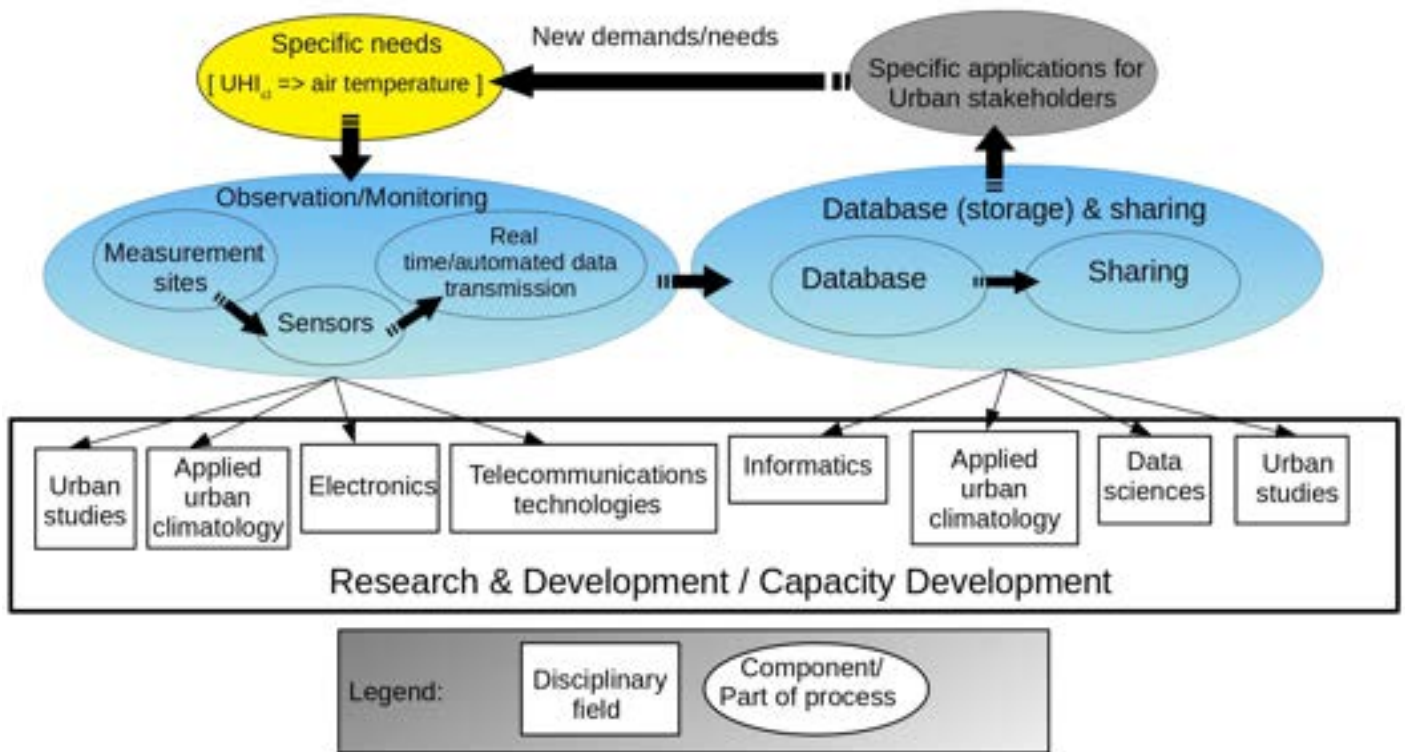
Specific needs
[ $UHI_{cl}$ => air temperature ]

New demands/needs

Specific applications for Urban stakeholders

Observation/Monitoring

Measurement sites

Sensors

Real time/automated data transmission

Database (storage) & sharing

Database

Sharing

Urban studies

Applied urban climatology

Electronics

Telecommunications technologies

Informatics

Applied urban climatology

Data sciences

Urban studies

Research & Development / Capacity Development

Legend:

Disciplinary field

Component/ Part of process